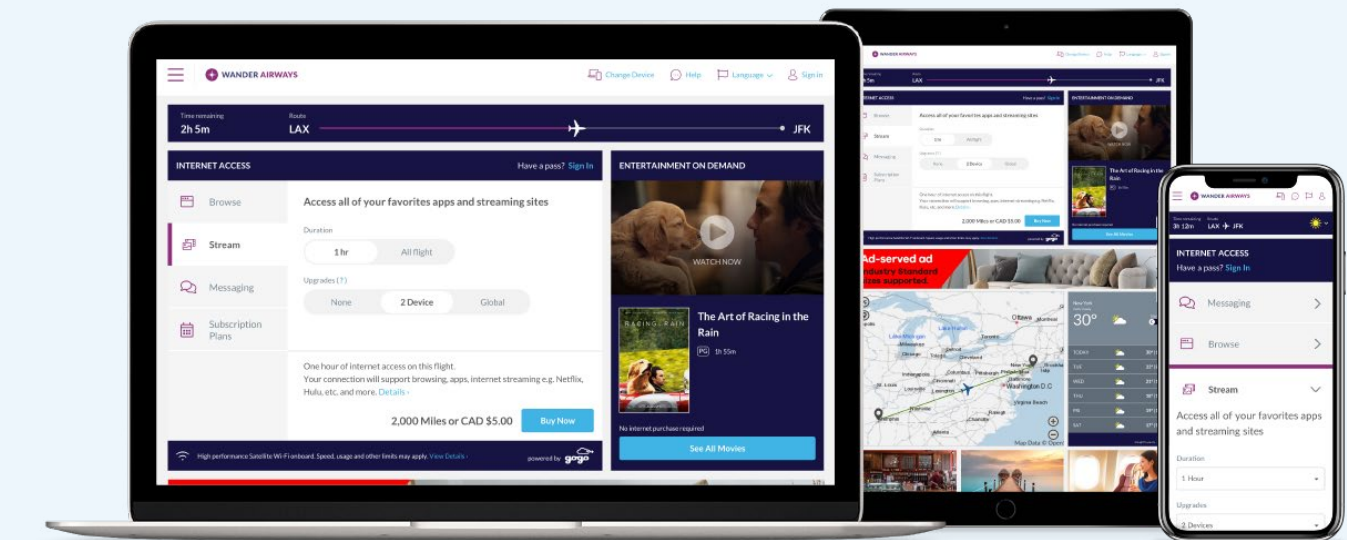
WANDER AIRWAYS
Change Device
Help
Language
Sign in

Time remaining
2h 5m
Route
LAX
JFK

INTERNET ACCESS
Have a pass? Sign In

Browse
Stream
Messaging
Subscription Plans

Access all of your favorites apps and streaming sites

Duration
1 hr
All flight

Upgrades (?)
None
2 Device
Global

One hour of internet access on this flight.
Your connection will support browsing, apps, internet streaming e.g. Netflix, Hulu, etc. and more. Details ›

2,000 Miles or CAD $5.00
Buy Now

High performance Satellite Wi-Fi onboard. Speed, usage and other limits may apply. View Details ›
powered by gogo

ENTERTAINMENT ON DEMAND
WATCH NOW
The Art of Racing in the Rain
PG 1h 55m
No internet purchase required
See All Movies

Ad-served ad
Industry Standard
sizes supported.

New York
30°
TODAY
TUE
WED
THU
FRI
SAT

Ottawa
Washington D.C.
Map Data © Open

WANDER AIRWAYS
Time remaining
3h 12m
Route
LAX JFK

INTERNET ACCESS
Have a pass? Sign In
Messaging
Browse
Stream
Access all of your favorites apps and streaming sites
Duration
1 Hour
Upgrades
2 Devices